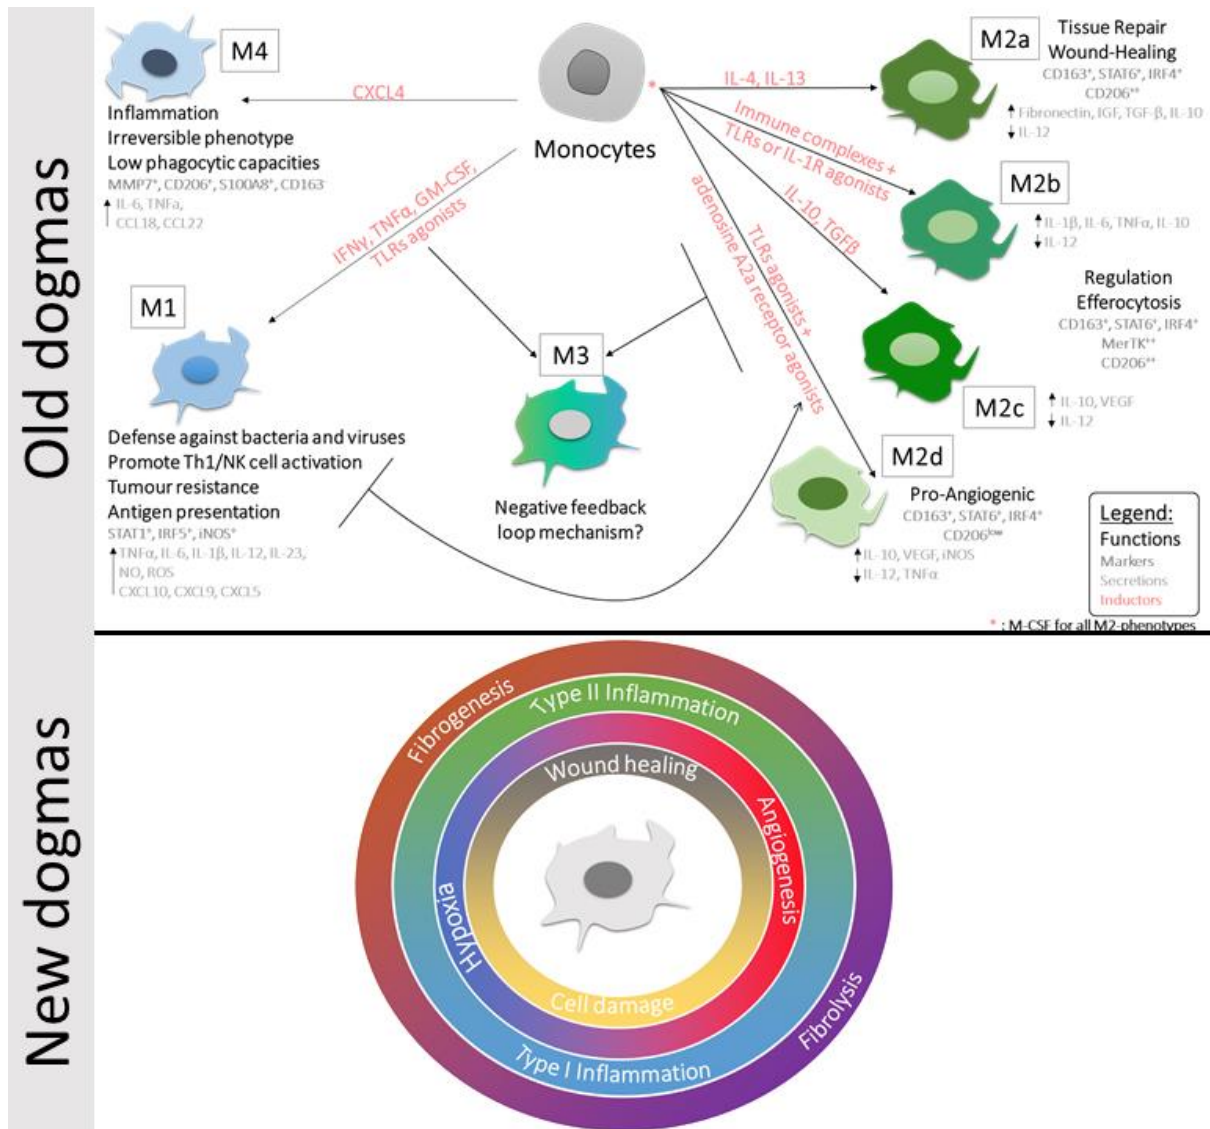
Old dogmas

M4
Inflammation
Irreversible phenotype
Low phagocytic capacities
MMP7⁺, CD206⁺, S100A8⁺, CD163⁻
↑ IL-6, TNFα,
CCL18, CCL22

CXCL4

Monocytes

IFNγ, TNFα, GM-CSF, TLRs agonists

M1
Defense against bacteria and viruses
Promote Th1/NK cell activation
Tumour resistance
Antigen presentation
STAT1⁺, IRF5⁺, iNOS⁺
↑ TNFα, IL-6, IL-1β, IL-12, IL-23,
NO, ROS
CXCL10, CXCL9, CXCL5

M3
Negative feedback loop mechanism?

*
IL-4, IL-13
Immune complexes + TLRs or IL-1R agonists
IL-10, TGFβ
TLRs agonists + adenosine A2a receptor agonists

M2a
Tissue Repair
Wound-Healing
CD163⁺, STAT6⁺, IRF4⁺
CD206⁺⁺
↑ Fibronectin, IGF, TGF-β, IL-10
↓ IL-12

M2b
↑ IL-1β, IL-6, TNFα, IL-10
↓ IL-12

Regulation
Efferocytosis
CD163⁺, STAT6⁺, IRF4⁺
MerTK⁺⁺
CD206⁺⁺

M2c
↑ IL-10, VEGF
↓ IL-12

M2d
Pro-Angiogenic
CD163⁺, STAT6⁺, IRF4⁺
CD206$^{low}$
↑ IL-10, VEGF, iNOS
↓ IL-12, TNFα

Legend:
Functions
Markers
Secretions
Inductors

* : M-CSF for all M2-phenotypes

New dogmas

Fibrogenesis
Type II Inflammation
Wound healing
Angiogenesis
Hypoxia
Cell damage
Type I Inflammation
Fibrolysis